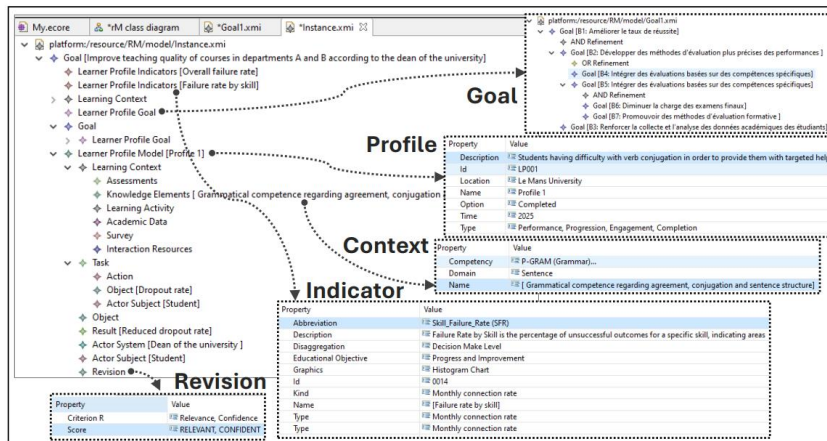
My.ecore | *rM class diagram | *Goal1.xmi | *Instance.xmi

platform:/resource/RM/model/Instance.xmi
Goal [Improve teaching quality of courses in departments A and B according to the dean of the university]
Learner Profile Indicators [Overall failure rate]
Learner Profile Indicators [Failure rate by skill]
Learning Context
Learner Profile Goal
Goal
Learner Profile Goal
Learner Profile Model [Profile 1]
Learning Context
Assessments
Knowledge Elements [ Grammatical competence regarding agreement, conjugation
Learning Activity
Academic Data
Survey
Interaction Resources
Task
Action
Object [Dropout rate]
Actor Subject [Student]
Object
Result [Reduced dropout rate]
Actor System [Dean of the university ]
Actor Subject [Student]
Revision

platform:/resource/RM/model/Goal1.xmi
Goal [B1: Améliorer le taux de réussite]
AND Refinement
Goal [B2: Développer des méthodes d'évaluation plus précises des performances ]
OR Refinement
Goal [B4: Intégrer des évaluations basées sur des compétences spécifiques]
Goal [B5: Intégrer des évaluations basées sur des compétences spécifiques]
AND Refinement
Goal [B6: Diminuer la charge des examens finaux]
Goal [B7: Promouvoir des méthodes d'évaluation formative ]
Goal [B3: Renforcer la collecte et l'analyse des données académiques des étudiants]

Goal

Profile

| Property | Value |
|---|---|
| Description | Students having difficulty with verb conjugation in order to provide them with targeted hel |
| Id | LP001 |
| Location | Le Mans University |
| Name | Profile 1 |
| Option | Completed |
| Time | 2025 |
| Type | Performance, Progression, Engagement, Completion |

Context

| Property | Value |
|---|---|
| Competency | P-GRAM (Grammar)... |
| Domain | Sentence |
| Name | [ Grammatical competence regarding agreement, conjugation and sentence structure] |

Indicator

| Property | Value |
|---|---|
| Abbreviation | Skill_Failure_Rate (SFR) |
| Description | Failure Rate by Skill is the percentage of unsuccessful outcomes for a specific skill, indicating areas |
| Disaggregation | Decision Make Level |
| Educational Objective | Progress and Improvement |
| Graphics | Histogram Chart |
| Id | 0014 |
| Kind | Monthly connection rate |
| Name | [Failure rate by skill] |
| Type | Monthly connection rate |
| Type | Monthly connection rate |

Revision

| Property | Value |
|---|---|
| Criterion R | Relevance, Confidence |
| Score | RELEVANT, CONFIDENT |